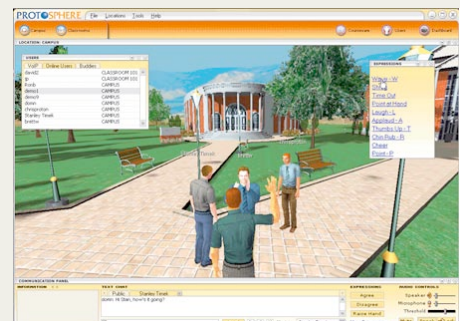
PROTOSPHERE File Locations Tools Help

Campus Classrooms

Comments Users Dashboard

LOCATION: CAMPUS

USERS

VoIP Online Users Builders

david2 CLASSROOM 101
jp CAMPUS
fionb CAMPUS
daniel CAMPUS
dennyf CAMPUS
dsmin CAMPUS
chrisgreston CLASSROOM 101
Stanley Timek CAMPUS
fredhe CAMPUS

EXPRESSIONS

Wave - W
Sit - S
Time Out
Point at Hand
Laugh - L
Applaud - A
Thumbs Up - T
Chin Rub - R
Cheer
Point - P

Stanley Timek

COMMUNICATION PANEL

INFORMATION

TEXT CHAT

Public Stanley Timek

dsmin: Hi Stan, how's it going?

EXPRESSIONS

Agree
Disagree
Raise Hand

AUDIO CONTROLS

Speaker
Microphone
Threshold